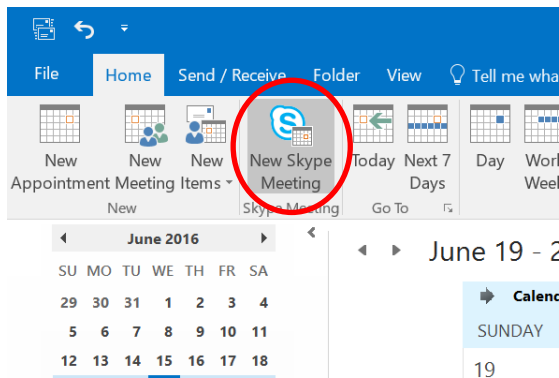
File
Home
Send / Receive
Folder
View
Tell me wha

New Appointment
New Meeting
New Items
New
New Skype Meeting
Skype Meeting
Today
Next 7 Days
Go To
Day
Work Week

June 2016
| SU | MO | TU | WE | TH | FR | SA |
|---|---|---|---|---|---|---|
| 29 | 30 | 31 | 1 | 2 | 3 | 4 |
| 5 | 6 | 7 | 8 | 9 | 10 | 11 |
| 12 | 13 | 14 | 15 | 16 | 17 | 18 |

June 19 - 2
Calend
SUNDAY
19